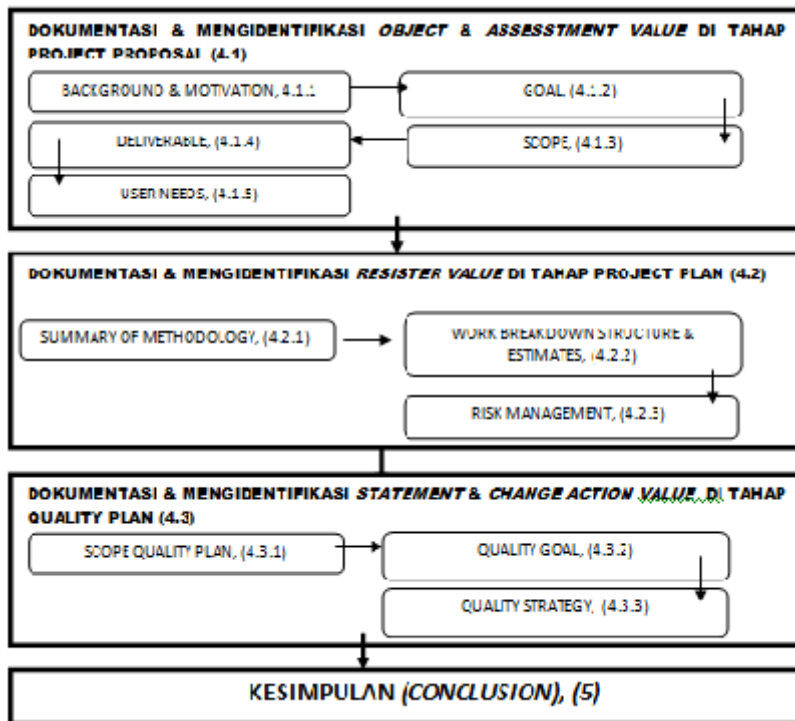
DOKUMENTASI & MENGIDENTIFIKASI *OBJECT* & *ASSESSTMENT VALUE* DI TAHAP PROJECT PROPOSAL (4.1)

BACKGROUND & MOTIVATION, 4.1.1

GOAL, (4.1.2)

DELIVERABLE, (4.1.4)

SCOPE, (4.1.3)

USER NEEDS, (4.1.5)

DOKUMENTASI & MENGIDENTIFIKASI *RESISTER VALUE* DI TAHAP PROJECT PLAN (4.2)

SUMMARY OF METHODOLOGY, (4.2.1)

WORK BREAKDOWN STRUCTURE & ESTIMATES, (4.2.2)

RISK MANAGEMENT, (4.2.3)

DOKUMENTASI & MENGIDENTIFIKASI *STATEMENT* & *CHANGE ACTION VALUE* DI TAHAP QUALITY PLAN (4.3)

SCOPE QUALITY PLAN, (4.3.1)

QUALITY GOAL, (4.3.2)

QUALITY STRATEGY, (4.3.3)

KESIMPULAN *(CONCLUSION)*, (5)